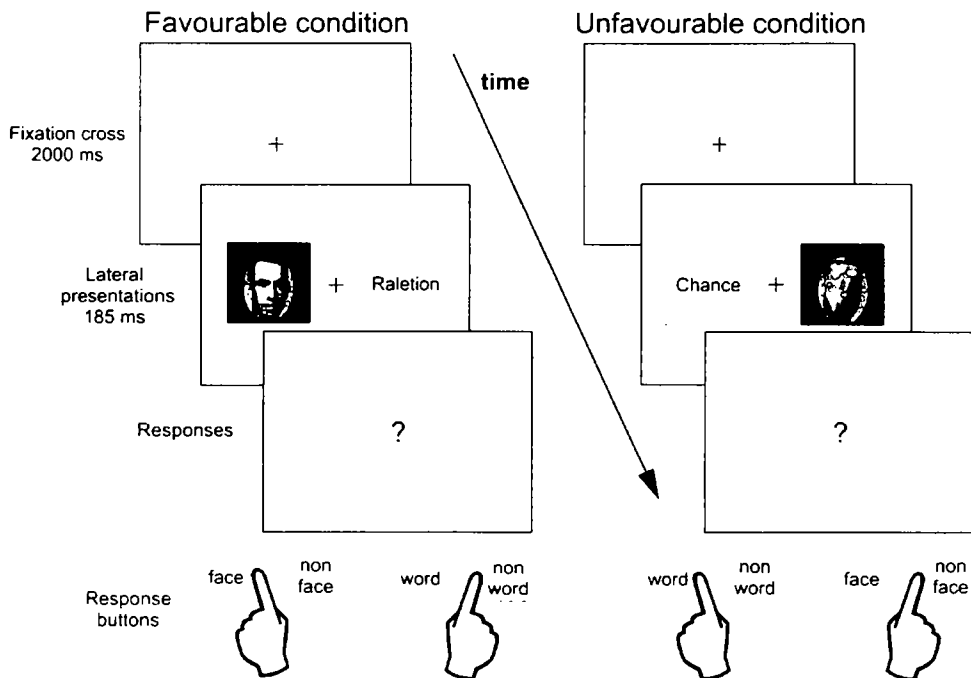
Favourable condition

Unfavourable condition

time

Fixation cross 2000 ms

+

+

Lateral presentations 185 ms

+ Raletion

Chance +

Responses

?

?

Response buttons

face

non face

word

non word

word

non word

face

non face